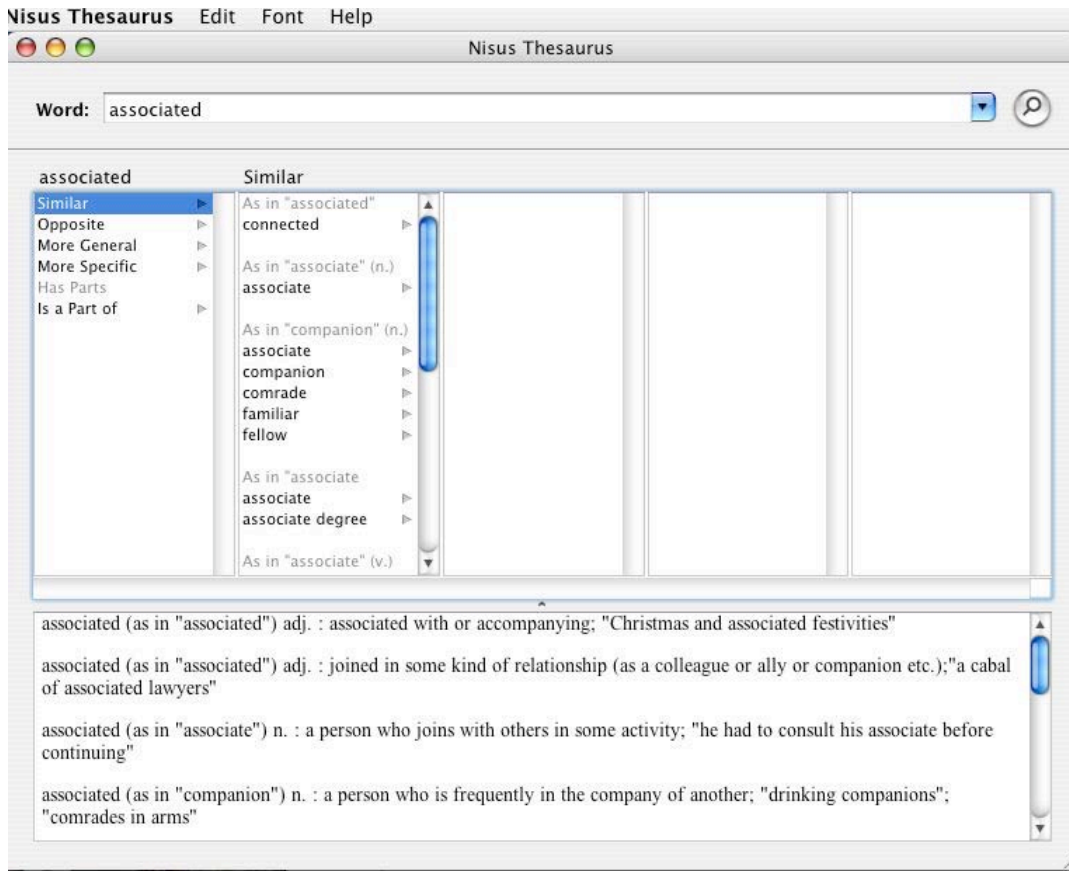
Nisus Thesaurus Edit Font Help

Nisus Thesaurus

Word: associated

associated

Similar
Opposite
More General
More Specific
Has Parts
Is a Part of

Similar

As in "associated"
connected

As in "associate" (n.)
associate

As in "companion" (n.)
associate
companion
comrade
familiar
fellow

As in "associate
associate
associate degree

As in "associate" (v.)

associated (as in "associated") adj. : associated with or accompanying; "Christmas and associated festivities"

associated (as in "associated") adj. : joined in some kind of relationship (as a colleague or ally or companion etc.);"a cabal of associated lawyers"

associated (as in "associate") n. : a person who joins with others in some activity; "he had to consult his associate before continuing"

associated (as in "companion") n. : a person who is frequently in the company of another; "drinking companions"; "comrades in arms"